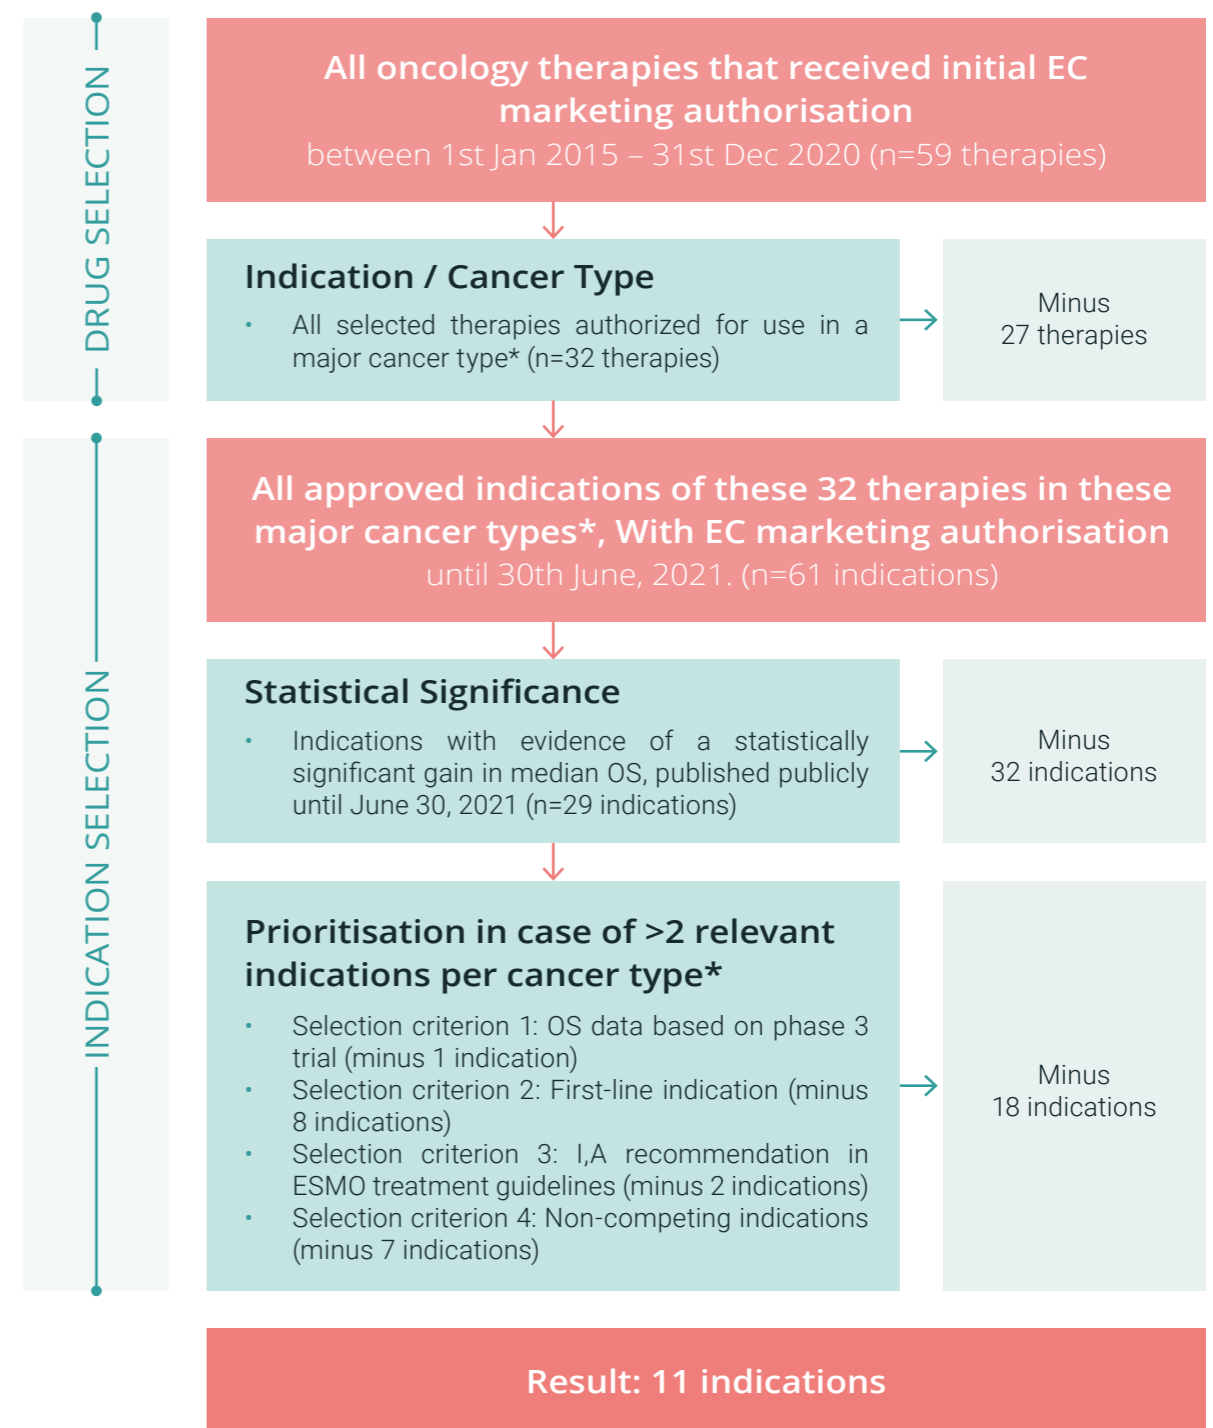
DRUG SELECTION

All oncology therapies that received initial EC marketing authorisation
between 1st Jan 2015 – 31st Dec 2020 (n=59 therapies)

Indication / Cancer Type
• All selected therapies authorized for use in a major cancer type* (n=32 therapies)

Minus
27 therapies

INDICATION SELECTION

All approved indications of these 32 therapies in these major cancer types*, With EC marketing authorisation
until 30th June, 2021. (n=61 indications)

Statistical Significance
• Indications with evidence of a statistically significant gain in median OS, published publicly until June 30, 2021 (n=29 indications)

Minus
32 indications

Prioritisation in case of >2 relevant indications per cancer type*
• Selection criterion 1: OS data based on phase 3 trial (minus 1 indication)
• Selection criterion 2: First-line indication (minus 8 indications)
• Selection criterion 3: I,A recommendation in ESMO treatment guidelines (minus 2 indications)
• Selection criterion 4: Non-competing indications (minus 7 indications)

Minus
18 indications

Result: 11 indications